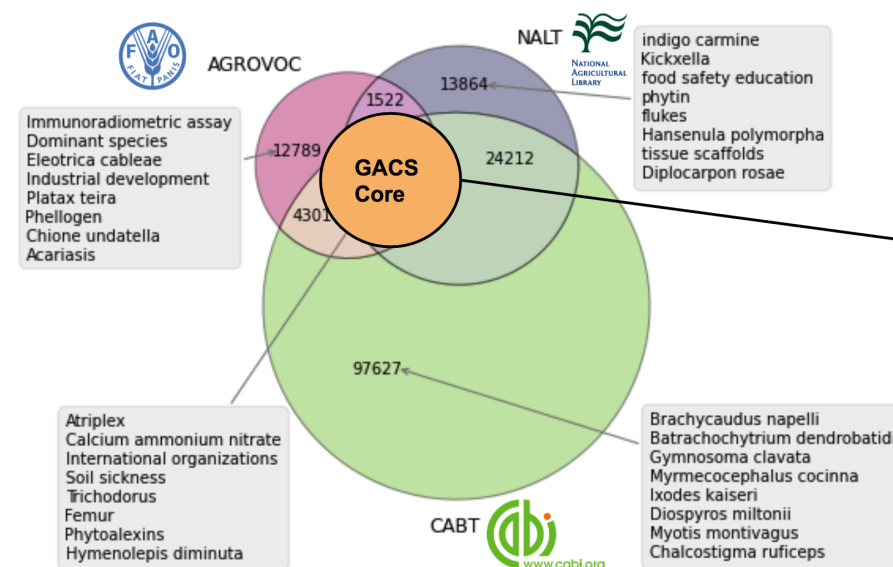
FIAT PANIS

AGROVOC

NALT

NATIONAL AGRICULTURAL LIBRARY

indigo carmine
Kickxella
food safety education
phytin
flukes
Hansenula polymorpha
tissue scaffolds
Diplocarpon rosae

Immunoradiometric assay
Dominant species
Eleotrica cableae
Industrial development
Platax teira
Phellogen
Chione undatella
Acariasis

1522

13864

12789

GACS Core

24212

4301

97627

Atriplex
Calcium ammonium nitrate
International organizations
Soil sickness
Trichodorus
Femur
Phytoalexins
Hymenolepis diminuta

Brachycaudus napelli
Batrachochytrium dendrobatid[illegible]
Gymnosoma clavata
Myrmecocephalus cocinna
Ixodes kaiseri
Diospyros miltonii
Myotis montivagus
Chalcostigma ruficeps

CABT

www.cabi.org